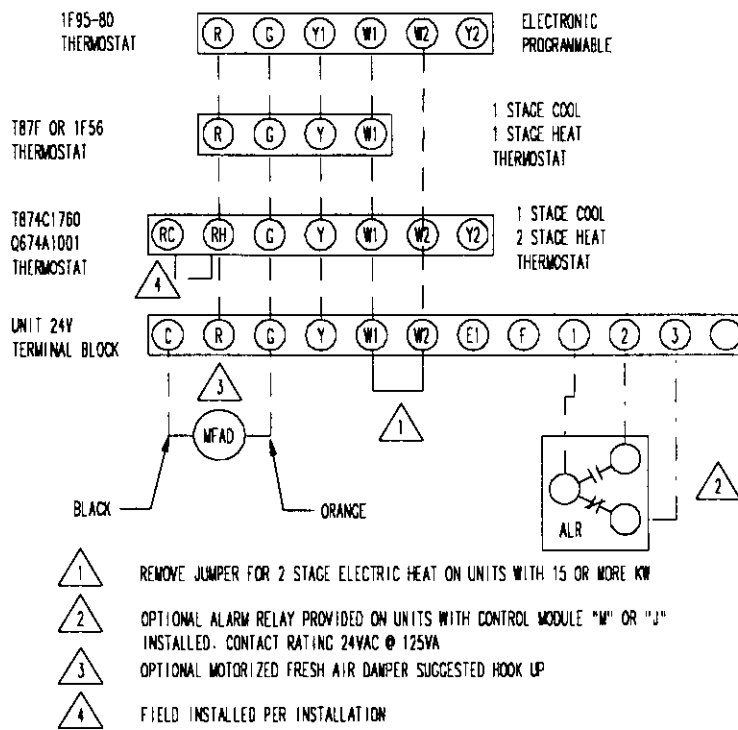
1F95-80
THERMOSTAT

R G Y1 W1 W2 Y2

ELECTRONIC
PROGRAMMABLE

T87F OR 1F56
THERMOSTAT

R G Y W1

1 STAGE COOL
1 STAGE HEAT
THERMOSTAT

T874C1760
Q674A1001
THERMOSTAT

RC RH G Y W1 W2 Y2

1 STAGE COOL
2 STAGE HEAT
THERMOSTAT

4

UNIT 24V
TERMINAL BLOCK

C R G Y W1 W2 E1 F 1 2 3

3

1

MFAD

2

BLACK

ORANGE

ALR

1 REMOVE JUMPER FOR 2 STAGE ELECTRIC HEAT ON UNITS WITH 15 OR MORE KW

2 OPTIONAL ALARM RELAY PROVIDED ON UNITS WITH CONTROL MODULE "M" OR "J" INSTALLED. CONTACT RATING 24VAC @ 125VA

3 OPTIONAL MOTORIZED FRESH AIR DAMPER SUGGESTED HOOK UP

4 FIELD INSTALLED PER INSTALLATION